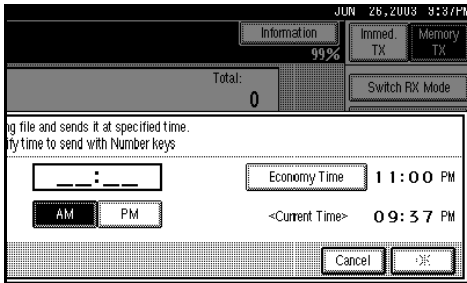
JUN 26,2003 9:37PM

Information

99%

Immed. TX

Memory TX

Total:

0

Switch RX Mode

ng file and sends it at specified time.
ify time to send with Number keys

__:__

Economy Time

11:00 PM

AM

PM

<Current Time>

09:37 PM

Cancel

OK